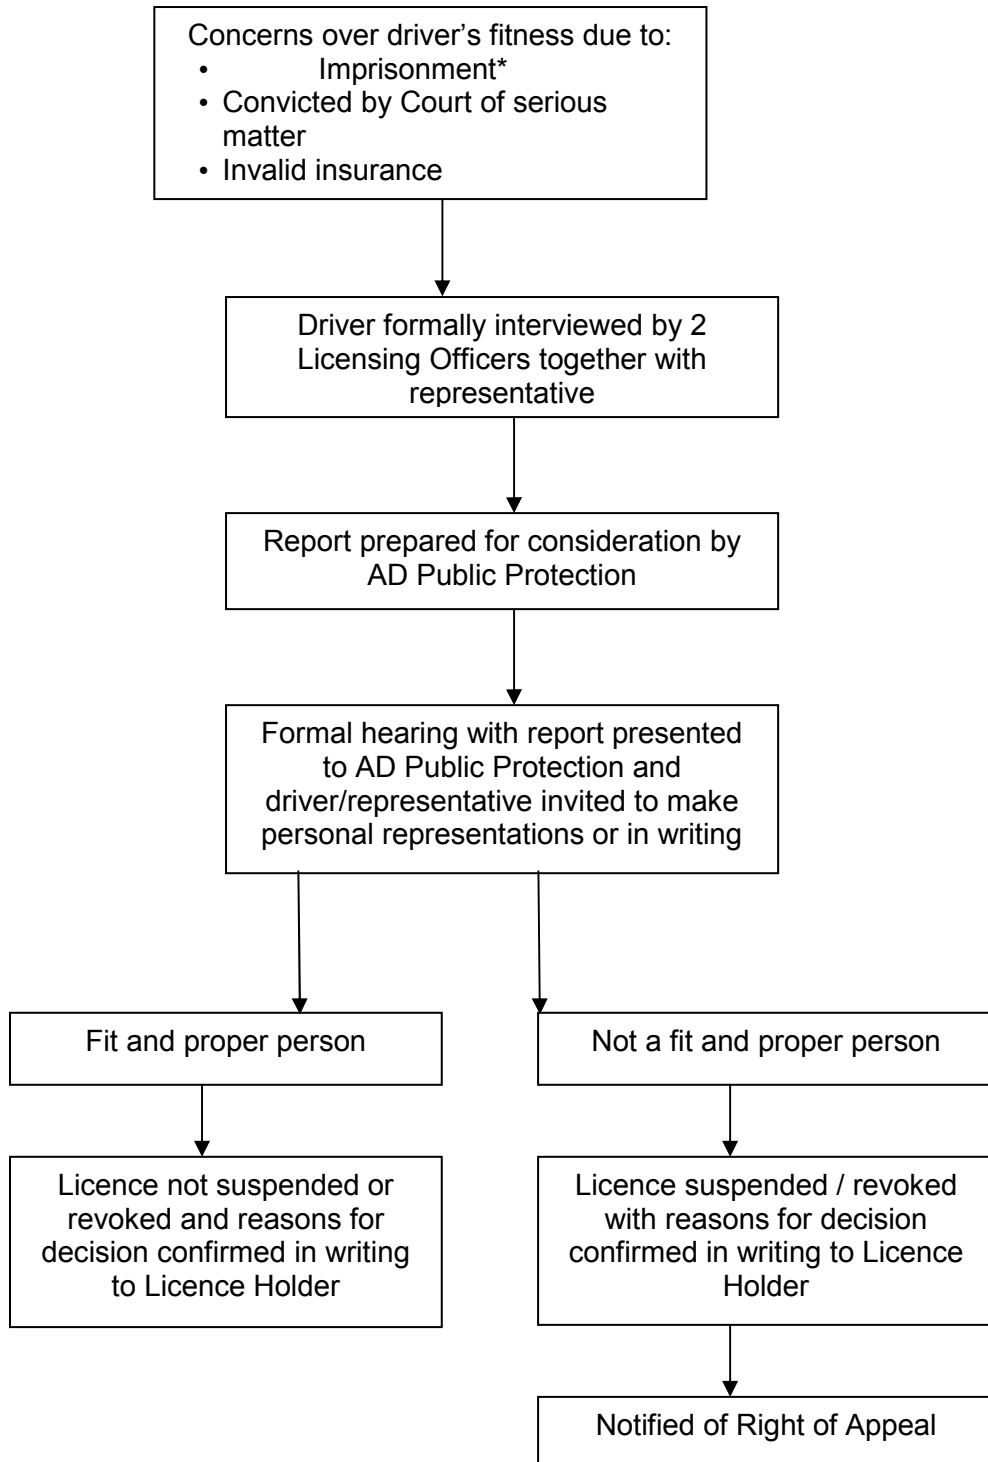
Concerns over driver’s fitness due to:
- Imprisonment*
- Convicted by Court of serious matter
- Invalid insurance

Driver formally interviewed by 2 Licensing Officers together with representative

Report prepared for consideration by AD Public Protection

Formal hearing with report presented to AD Public Protection and driver/representative invited to make personal representations or in writing

Fit and proper person

Licence not suspended or revoked and reasons for decision confirmed in writing to Licence Holder

Not a fit and proper person

Licence suspended / revoked with reasons for decision confirmed in writing to Licence Holder

Notified of Right of Appeal